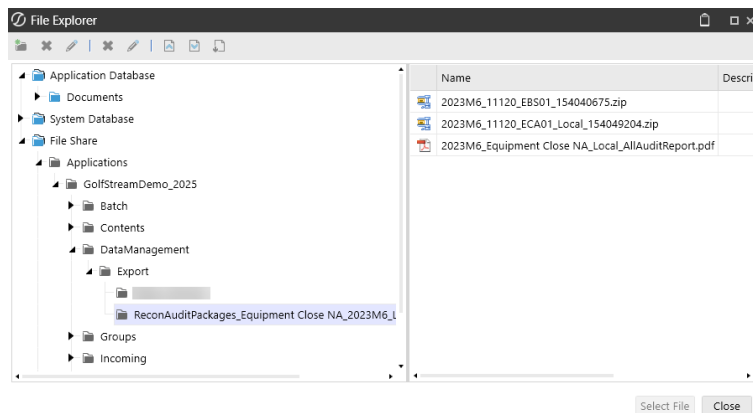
File Explorer

Application Database
Documents
System Database
File Share
Applications
GolfStreamDemo_2025
Batch
Contents
DataManagement
Export
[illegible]
ReconAuditPackages_Equipment Close NA_2023M6_L

Groups
Incoming

| Name | Descri |
|---|---|
| 2023M6_11120_EBS01_154040675.zip | |
| 2023M6_11120_ECA01_Local_154049204.zip | |
| 2023M6_Equipment Close NA_Local_AllAuditReport.pdf | |

Select File
Close